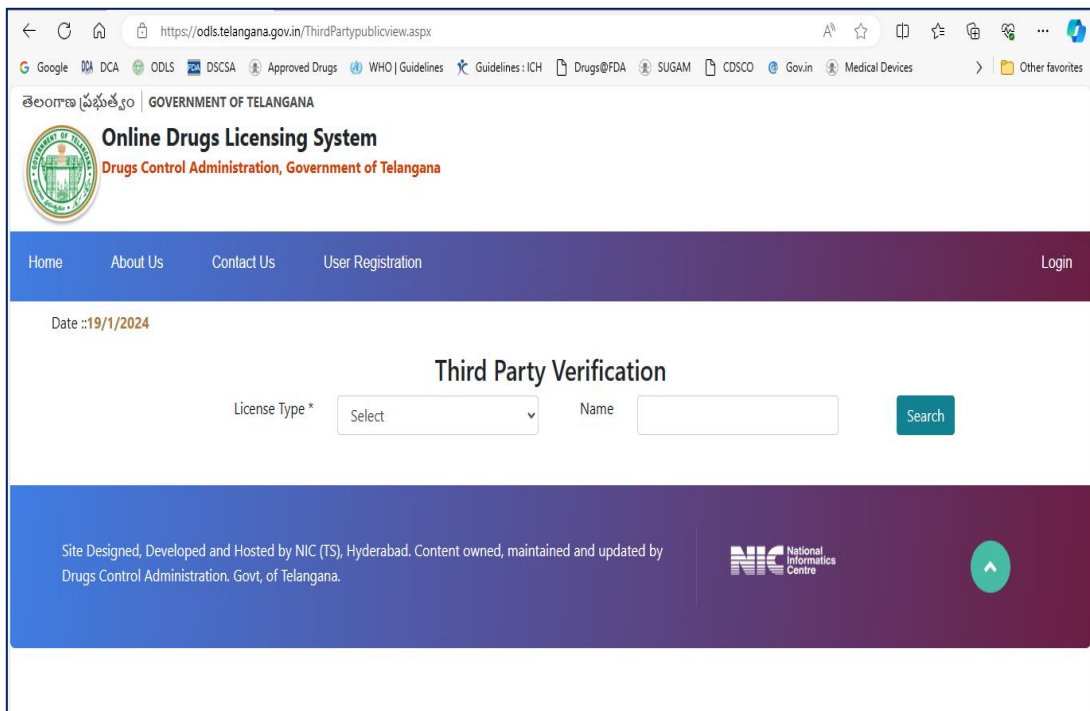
https://odls.telangana.gov.in/ThirdPartypublicview.aspx

Google DCA ODLS DSCSA Approved Drugs WHO | Guidelines Guidelines : ICH Drugs@FDA SUGAM CDSCO Gov.in Medical Devices Other favorites

తెలంగాణ ప్రభుత్వం | GOVERNMENT OF TELANGANA

Online Drugs Licensing System
Drugs Control Administration, Government of Telangana

Home About Us Contact Us User Registration Login

Date ::19/1/2024

Third Party Verification

License Type * Select Name Search

Site Designed, Developed and Hosted by NIC (TS), Hyderabad. Content owned, maintained and updated by Drugs Control Administration. Govt, of Telangana.

NIC National Informatics Centre